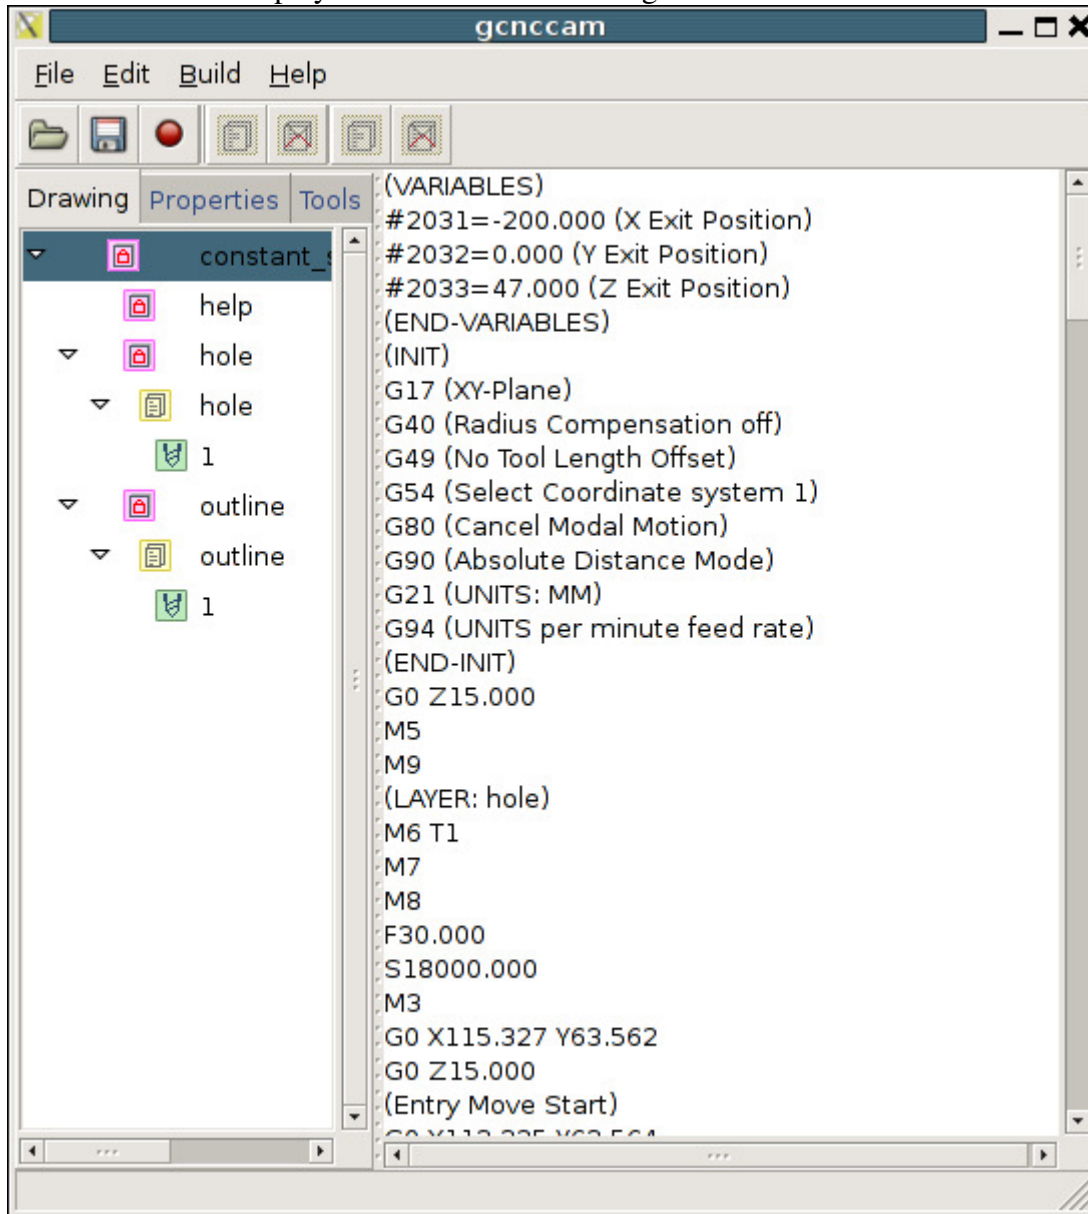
gcnccam

File Edit Build Help

Drawing Properties Tools

constant_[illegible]
help
hole
hole
1
outline
outline
1

(VARIABLES)
#2031=-200.000 (X Exit Position)
#2032=0.000 (Y Exit Position)
#2033=47.000 (Z Exit Position)
(END-VARIABLES)
(INIT)
G17 (XY-Plane)
G40 (Radius Compensation off)
G49 (No Tool Length Offset)
G54 (Select Coordinate system 1)
G80 (Cancel Modal Motion)
G90 (Absolute Distance Mode)
G21 (UNITS: MM)
G94 (UNITS per minute feed rate)
(END-INIT)
G0 Z15.000
M5
M9
(LAYER: hole)
M6 T1
M7
M8
F30.000
S18000.000
M3
G0 X115.327 Y63.562
G0 Z15.000
(Entry Move Start)
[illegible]